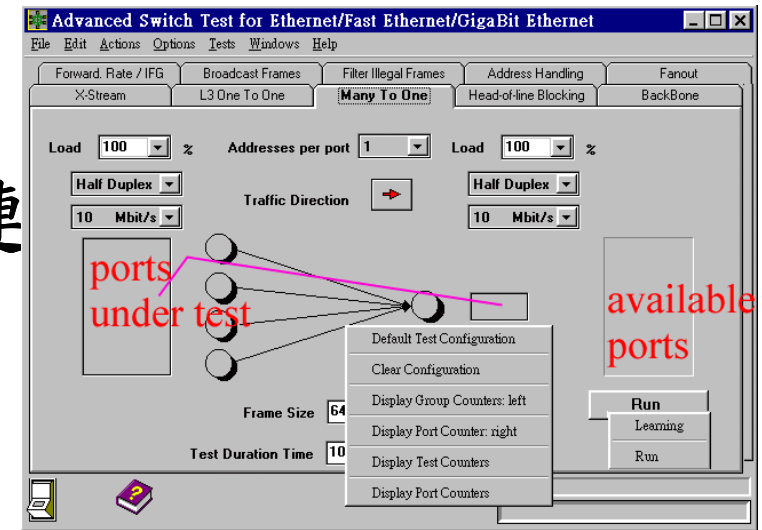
Advanced Switch Test for Ethernet/Fast Ethernet/GigaBit Ethernet

File Edit Actions Options Tests Windows Help

Forward. Rate / IFG | Broadcast Frames | Filter Illegal Frames | Address Handling | Fanout
X-Stream | L3 One To One | Many To One | Head-of-line Blocking | BackBone

Load 100 %
Addresses per port 1
Load 100 %

Half Duplex
Half Duplex
Traffic Direction
10 Mbit/s
10 Mbit/s

ports under test

available ports

Default Test Configuration
Clear Configuration
Display Group Counters: left
Display Port Counter: right
Display Test Counters
Display Port Counters

Frame Size 64
Test Duration Time 10

Run
Learning
Run

連